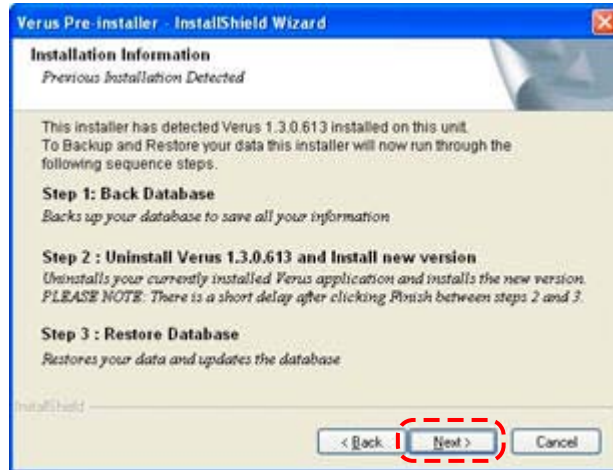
Verus Pre-installer - InstallShield Wizard

Installation Information
Previous Installation Detected

This installer has detected Verus 1.3.0.613 installed on this unit. To Backup and Restore your data this installer will now run through the following sequence steps.

Step 1: Back Database
Backs up your database to save all your information

Step 2 : Uninstall Verus 1.3.0.613 and Install new version
Uninstalls your currently installed Verus application and installs the new version. PLEASE NOTE: There is a short delay after clicking Finish between steps 2 and 3.

Step 3 : Restore Database
Restores your data and updates the database

InstallShield

< Back
Next >
Cancel